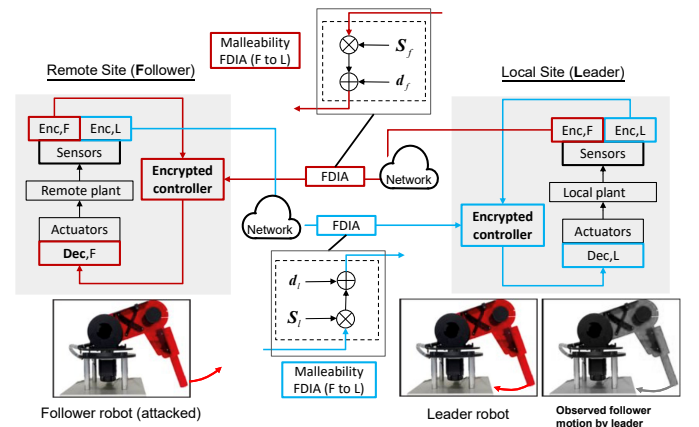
Malleability FDIA (F to L)

$S_f$

$d_f$

Remote Site (Follower)

Local Site (Leader)

Enc,F

Enc,L

Sensors

Remote plant

Actuators

Dec,F

Encrypted controller

FDIA

Network

Network

FDIA

Enc,F

Enc,L

Sensors

Local plant

Actuators

Dec,L

Encrypted controller

$d_l$

$S_l$

Malleability FDIA (F to L)

Follower robot (attacked)

Leader robot

Observed follower motion by leader